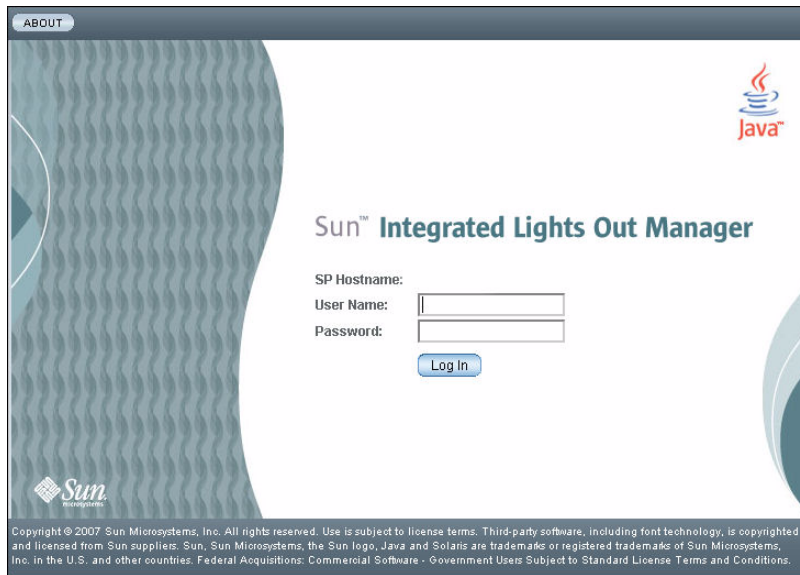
ABOUT

Java™

Sun™ Integrated Lights Out Manager

SP Hostname:

User Name:

Password:

Log In

Sun microsystems

Copyright © 2007 Sun Microsystems, Inc. All rights reserved. Use is subject to license terms. Third-party software, including font technology, is copyrighted and licensed from Sun suppliers. Sun, Sun Microsystems, the Sun logo, Java and Solaris are trademarks or registered trademarks of Sun Microsystems, Inc. in the U.S. and other countries. Federal Acquisitions: Commercial Software - Government Users Subject to Standard License Terms and Conditions.